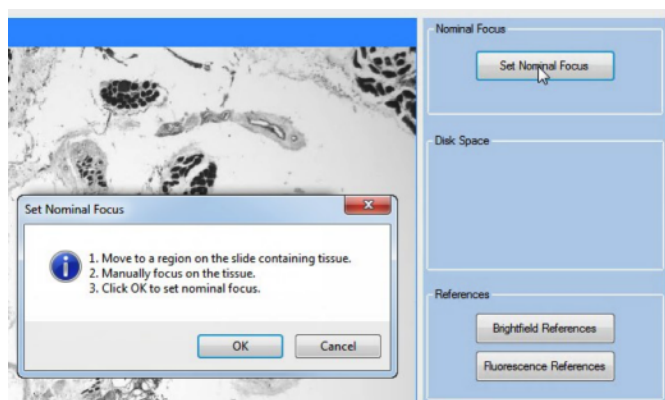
Nominal Focus

Set Nominal Focus

Disk Space

Set Nominal Focus

x

1. Move to a region on the slide containing tissue.
2. Manually focus on the tissue.
3. Click OK to set nominal focus.

OK

Cancel

References

Brightfield References

Fluorescence References